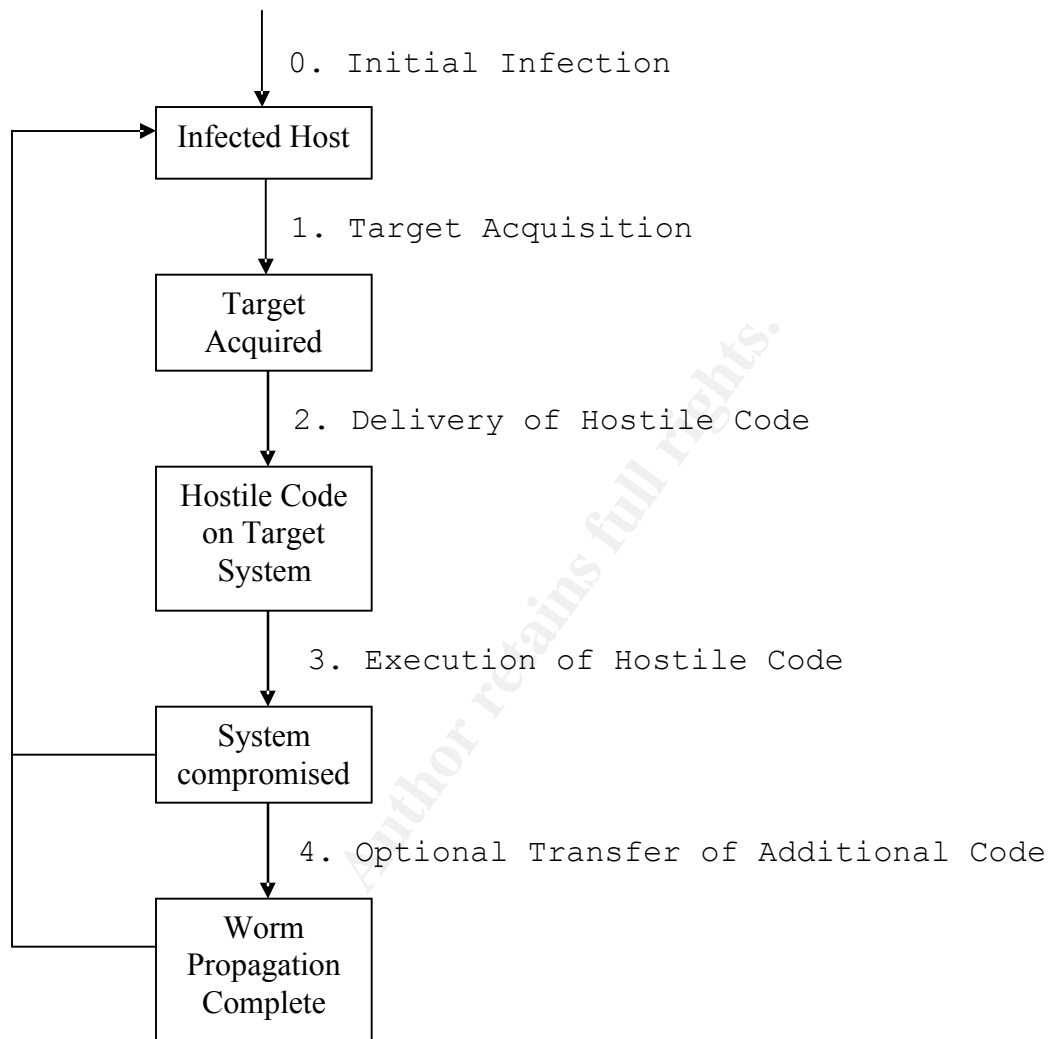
0. Initial Infection

Infected Host

1. Target Acquisition

Target Acquired

2. Delivery of Hostile Code

Hostile Code on Target System

3. Execution of Hostile Code

System compromised

4. Optional Transfer of Additional Code

Worm Propagation Complete

Author retains full rights.